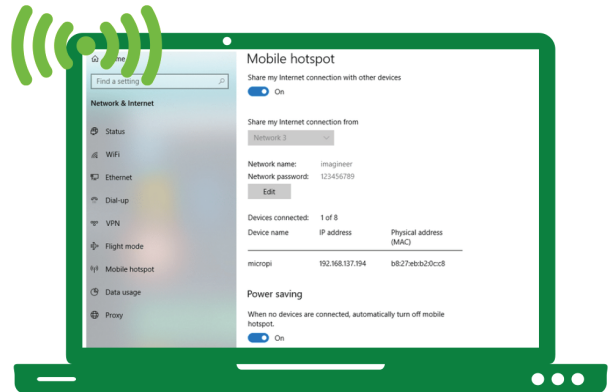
Home

Find a setting

Network & Internet

Status

WiFi

Ethernet

Dial-up

VPN

Flight mode

Mobile hotspot

Data usage

Proxy

Mobile hotspot

Share my Internet connection with other devices

On

Share my Internet connection from

Network 3

Network name: imagineer

Network password: 123456789

Edit

Devices connected: 1 of 8

| Device name | IP address | Physical address (MAC) |
|---|---|---|
| micropi | 192.168.137.194 | b8:27:eb:b2:0c:c8 |

Power saving

When no devices are connected, automatically turn off mobile hotspot.

On